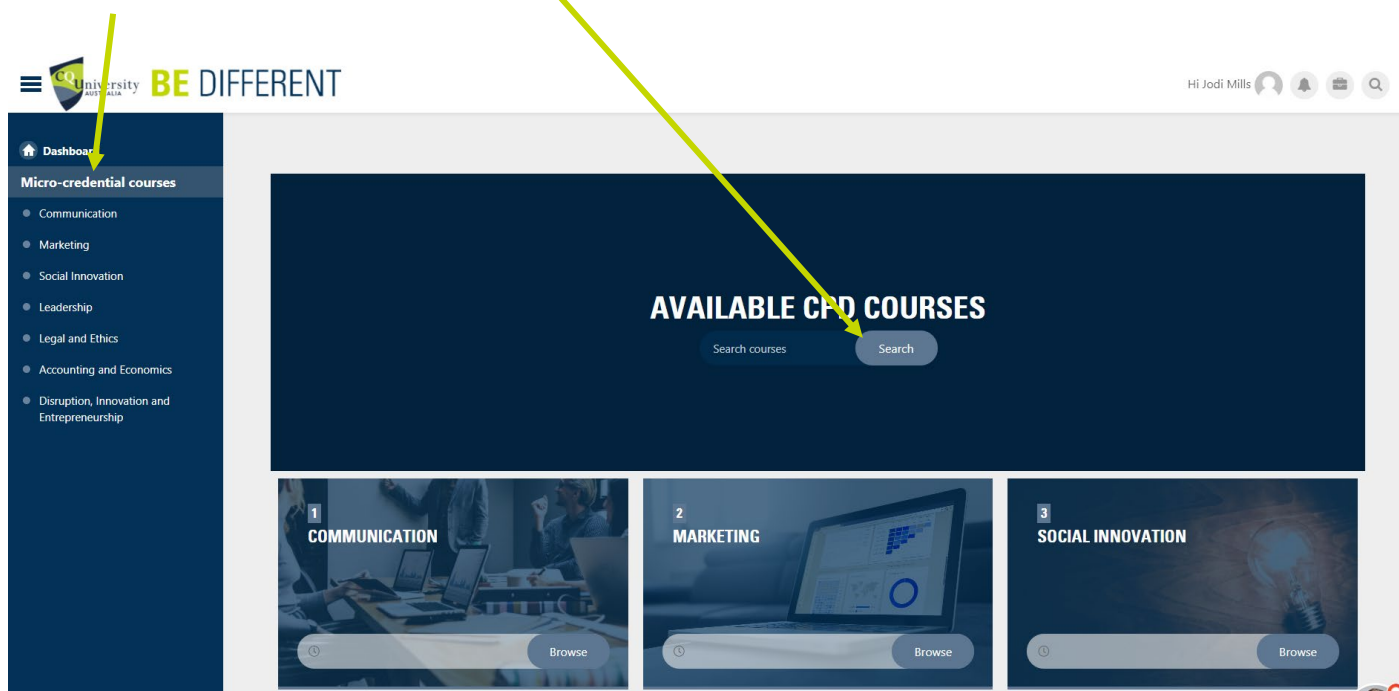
CQUniversity AUSTRALIA BE DIFFERENT

Hi Jodi Mills

Dashboar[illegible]

Micro-credential courses

Communication

Marketing

Social Innovation

Leadership

Legal and Ethics

Accounting and Economics

Disruption, Innovation and Entrepreneurship

AVAILABLE C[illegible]D COURSES

Search courses

Search

1
COMMUNICATION

Browse

2
MARKETING

Browse

3
SOCIAL INNOVATION

Browse